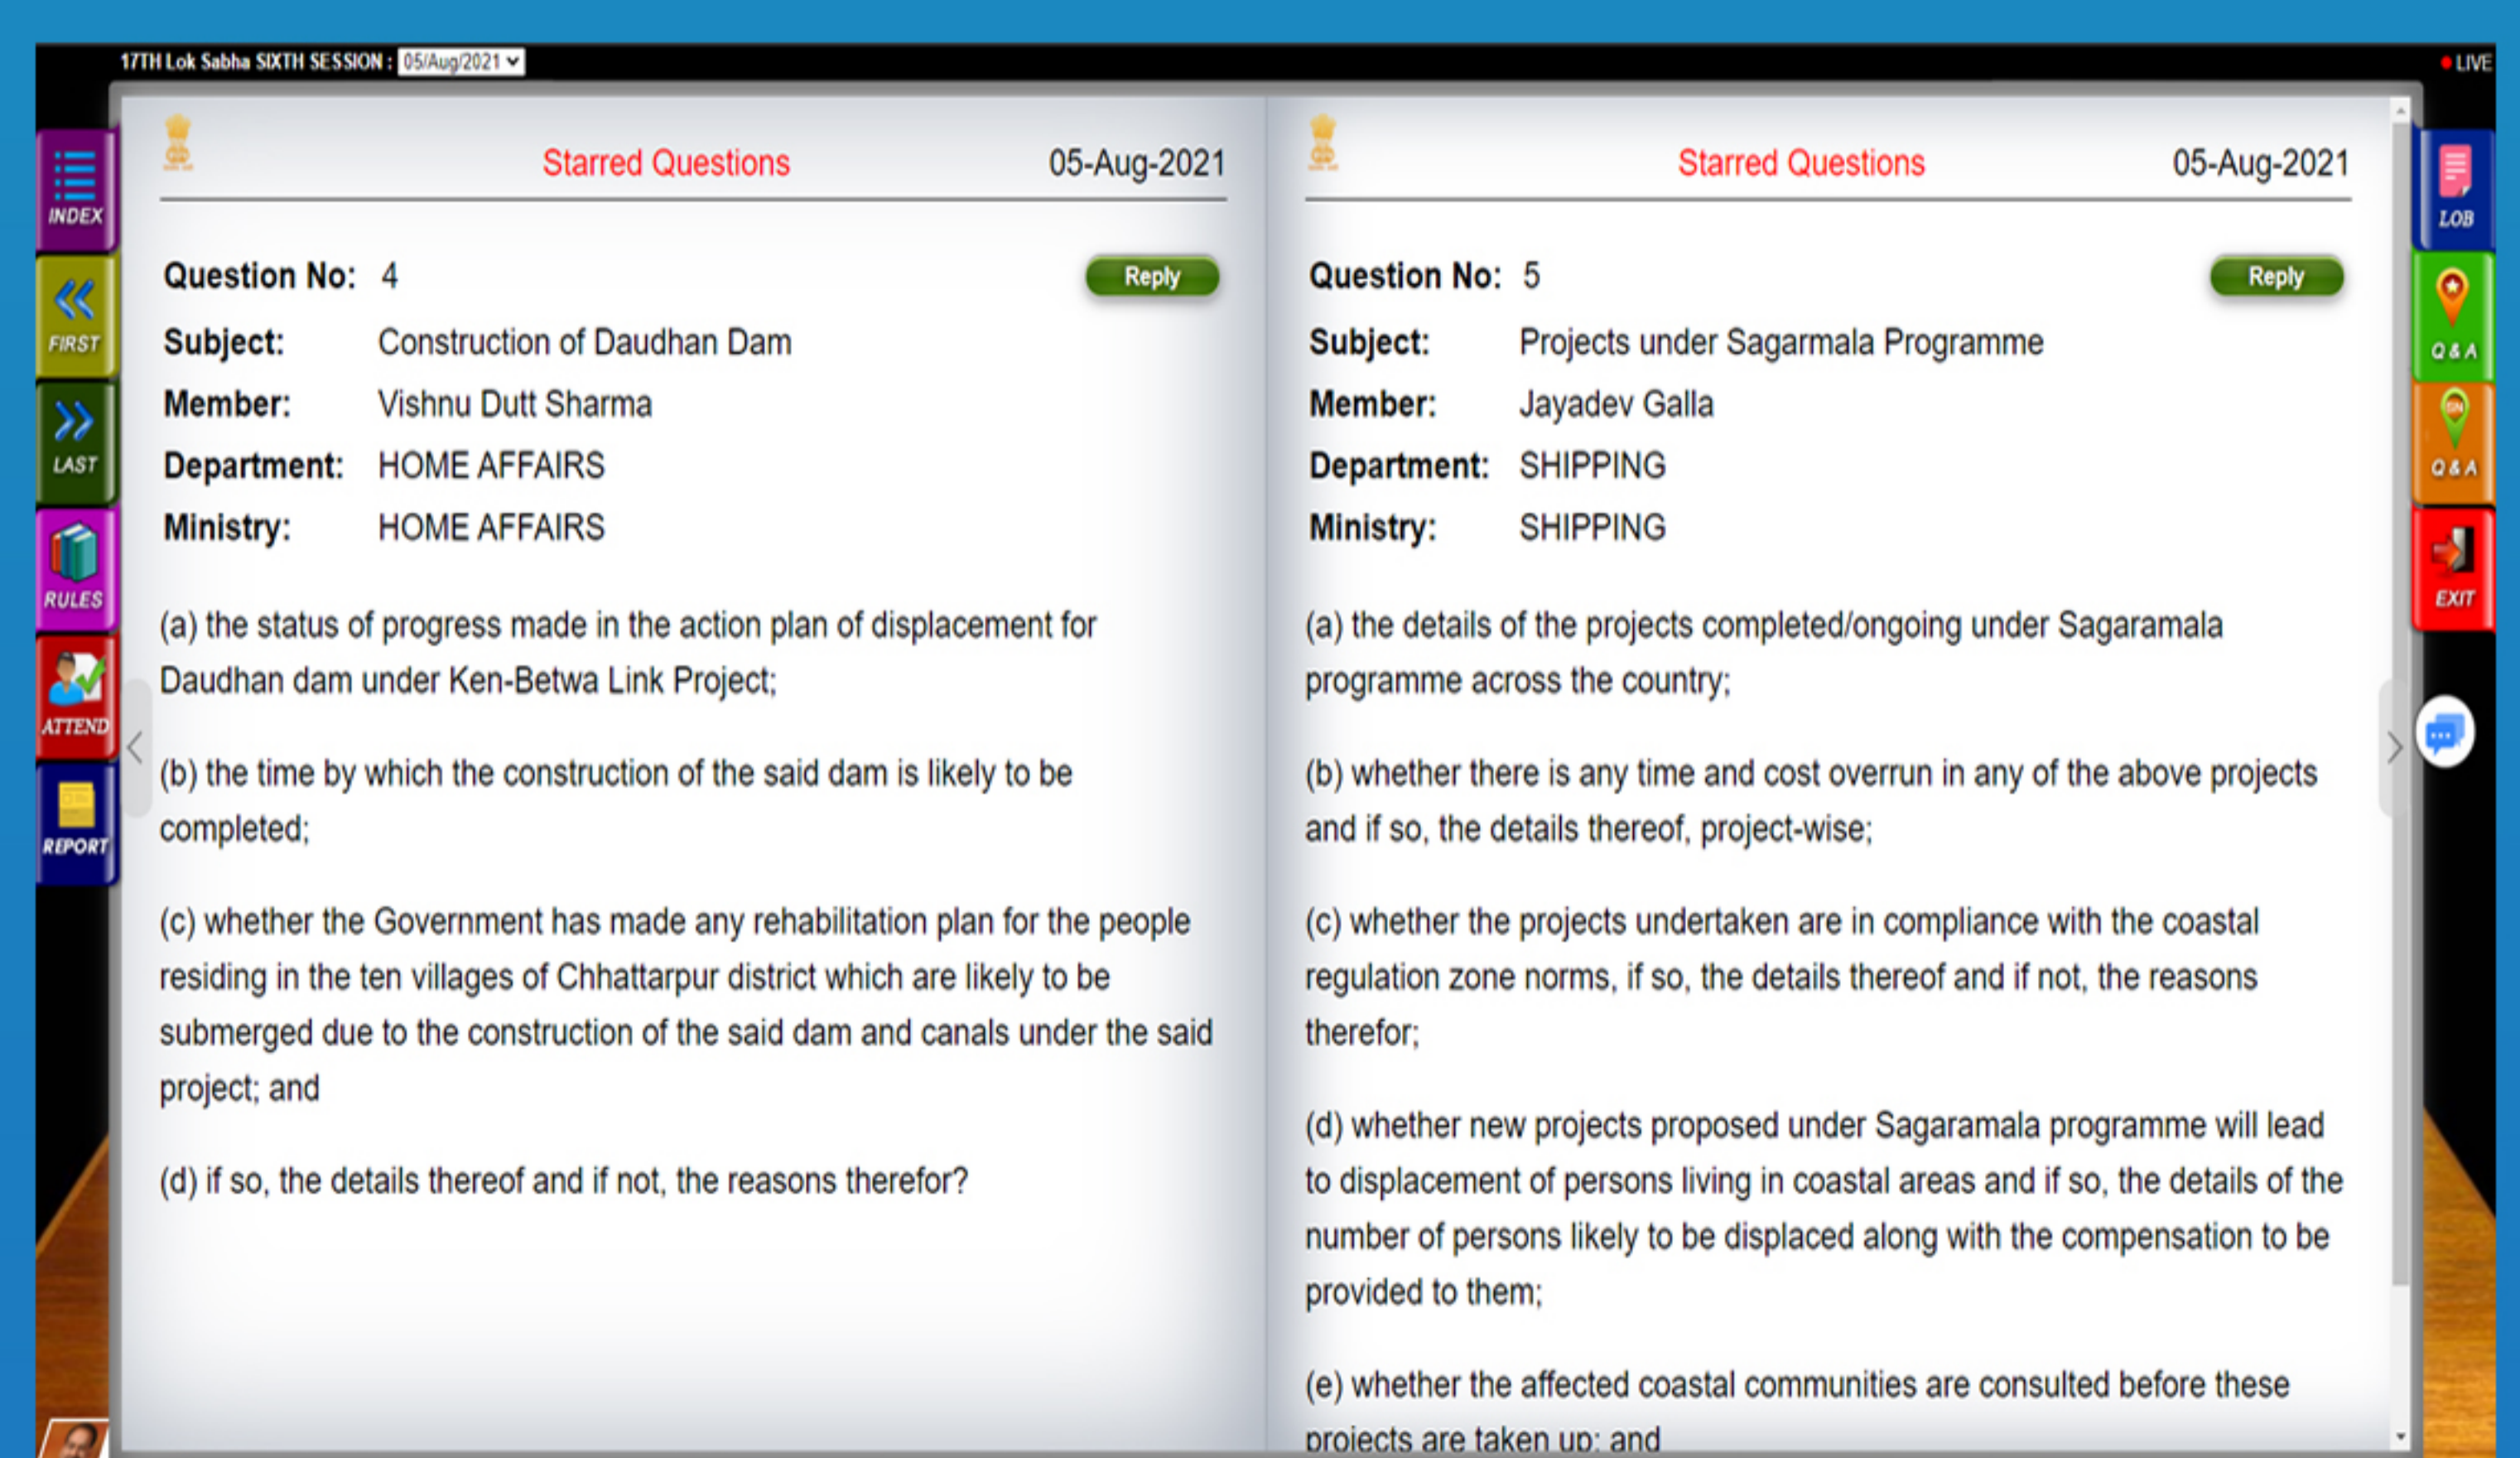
17TH Lok Sabha SIXTH SESSION : 05/Aug/2021

LIVE

INDEX

FIRST

LAST

RULES

ATTEND

REPORT

Starred Questions 05-Aug-2021

Question No: 4

Reply

Subject: Construction of Daudhan Dam

Member: Vishnu Dutt Sharma

Department: HOME AFFAIRS

Ministry: HOME AFFAIRS

(a) the status of progress made in the action plan of displacement for Daudhan dam under Ken-Betwa Link Project;

(b) the time by which the construction of the said dam is likely to be completed;

(c) whether the Government has made any rehabilitation plan for the people residing in the ten villages of Chhattarpur district which are likely to be submerged due to the construction of the said dam and canals under the said project; and

(d) if so, the details thereof and if not, the reasons therefor?

Starred Questions 05-Aug-2021

Question No: 5

Reply

Subject: Projects under Sagarmala Programme

Member: Jayadev Galla

Department: SHIPPING

Ministry: SHIPPING

(a) the details of the projects completed/ongoing under Sagaramala programme across the country;

(b) whether there is any time and cost overrun in any of the above projects and if so, the details thereof, project-wise;

(c) whether the projects undertaken are in compliance with the coastal regulation zone norms, if so, the details thereof and if not, the reasons therefor;

(d) whether new projects proposed under Sagaramala programme will lead to displacement of persons living in coastal areas and if so, the details of the number of persons likely to be displaced along with the compensation to be provided to them;

(e) whether the affected coastal communities are consulted before these projects are taken up; and

LOB

Q & A

Q & A

EXIT